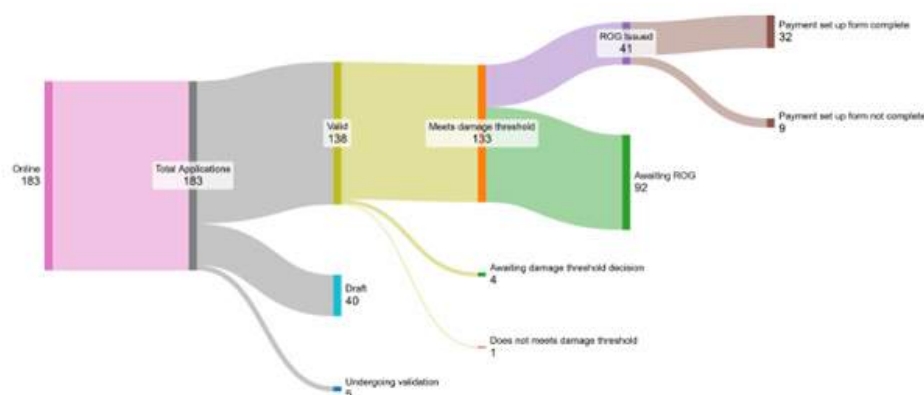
Online
183

Total Applications
183

Valid
138

Meets damage threshold
133

ROG Issued
41

Payment set up form complete
32

Payment set up form not complete
9

Awaiting ROG
92

Awaiting damage threshold decision
4

Does not meets damage threshold
1

Draft
40

Undergoing validation
5